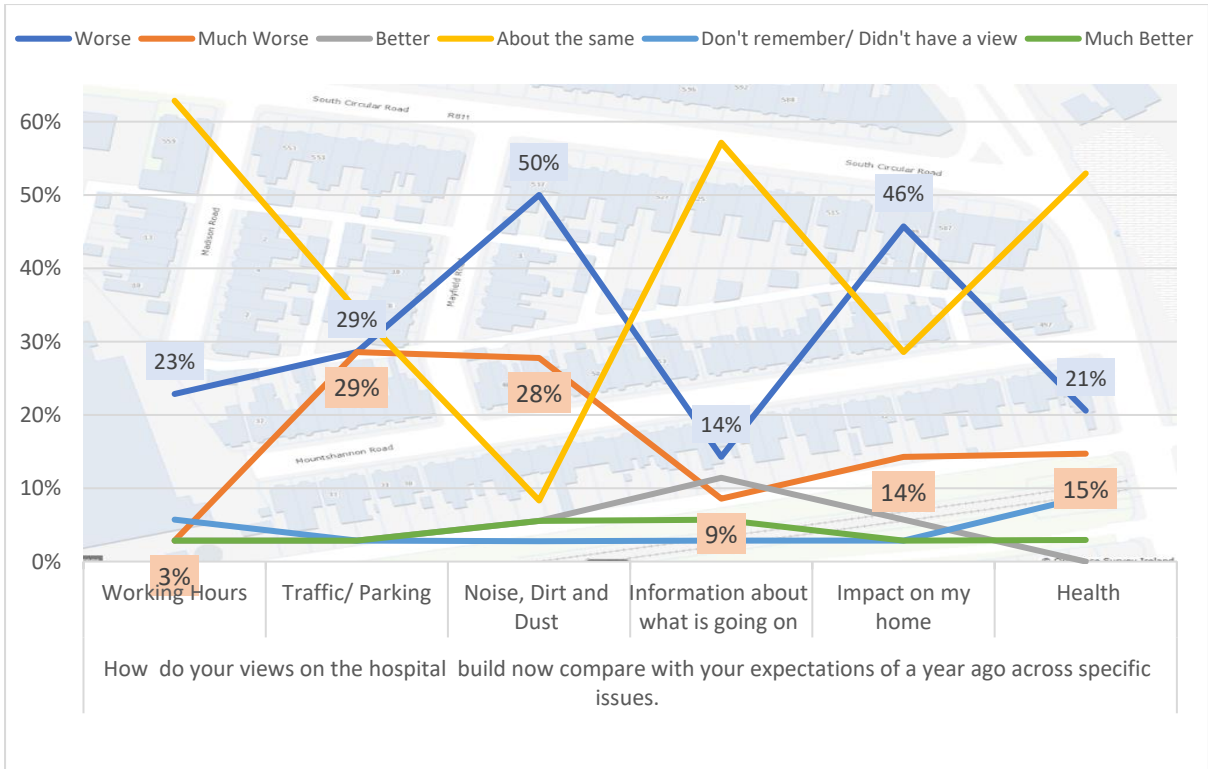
Worse
Much Worse
Better
About the same
Don't remember/ Didn't have a view
Much Better

60%
50%
40%
30%
20%
10%
0%

South Circular Road
R811
South Circular Road
Madison Road
Mayfield Road
Mountshannon Road

23%
29%
50%
14%
46%
21%
3%
29%
28%
9%
14%
15%

Working Hours
Traffic/ Parking
Noise, Dirt and Dust
Information about what is going on
Impact on my home
Health

How do your views on the hospital build now compare with your expectations of a year ago across specific issues.